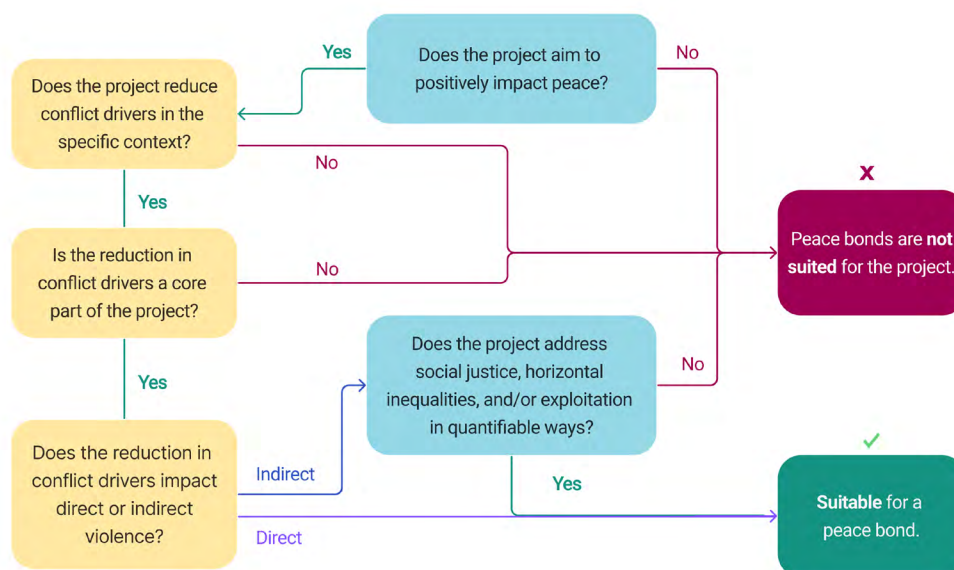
Does the project aim to positively impact peace?

Yes

No

Does the project reduce conflict drivers in the specific context?

No

Yes

Is the reduction in conflict drivers a core part of the project?

No

x

Peace bonds are **not suited** for the project.

Yes

Does the project address social justice, horizontal inequalities, and/or exploitation in quantifiable ways?

No

Does the reduction in conflict drivers impact direct or indirect violence?

Indirect

Yes

Direct

✓

**Suitable** for a peace bond.